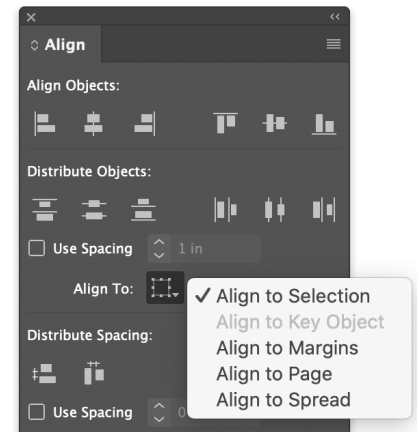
×
<<
◇ Align

Align Objects:

Distribute Objects:

Use Spacing 1 in

Align To:

✓ Align to Selection
Align to Key Object
Align to Margins
Align to Page
Align to Spread

Distribute Spacing:

Use Spacing 0